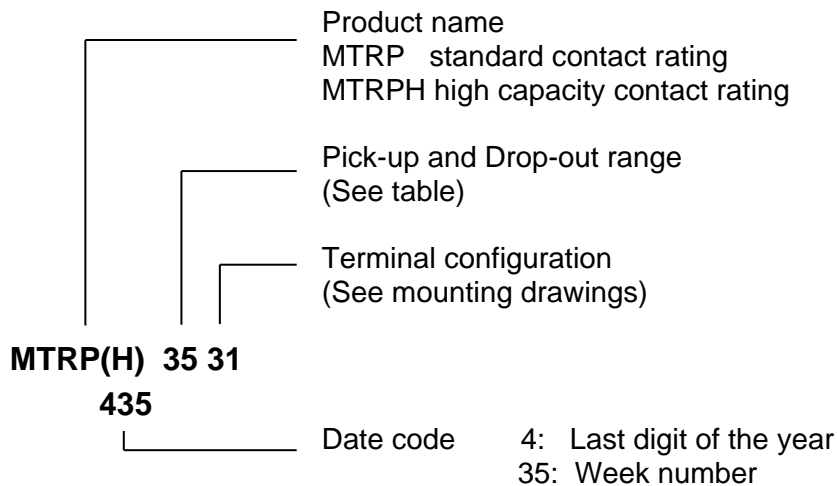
Product name
MTRP standard contact rating
MTRPH high capacity contact rating

Pick-up and Drop-out range
(See table)

Terminal configuration
(See mounting drawings)

MTRP(H) 35 31

435

Date code 4: Last digit of the year
35: Week number